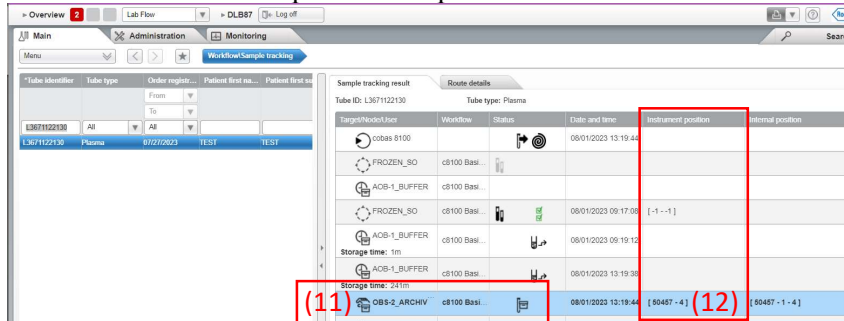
▸ Overview 2 Lab Flow ▸ DLB87 Log off

Main Administration Monitoring Search

Menu Workflow\Sample tracking

| *Tube identifier | Tube type | Order registr... | Patient first na... | Patient first su |
|---|---|---|---|---|
| | | From | | |
| | | To | | |
| L3671122130 | All | All | | |
| L3671122130 | Plasma | 07/27/2023 | TEST | TEST |

Sample tracking result Route details

Tube ID: L3671122130 Tube type: Plasma

| Target/Node/User | Workflow | Status | Date and time | Instrument position | Internal position |
|---|---|---|---|---|---|
| cobas 8100 | | | 08/01/2023 13:19:44 | | |
| FROZEN_SO | c8100 Basi... | | | | |
| AOB-1_BUFFER | c8100 Basi... | | | | |
| FROZEN_SO | c8100 Basi... | | 08/01/2023 09:17:08 | [ -1 - -1 ] | |
| AOB-1_BUFFER Storage time: 1m | c8100 Basi... | | 08/01/2023 09:19:12 | | |
| AOB-1_BUFFER Storage time: 241m | c8100 Basi... | | 08/01/2023 13:19:38 | | |
| OBS-2_ARCHIV | c8100 Basi... | | 08/01/2023 13:19:44 | [ 50457 - 4 ] | [ 50457 - 1 - 4 ] |

(11) (12)